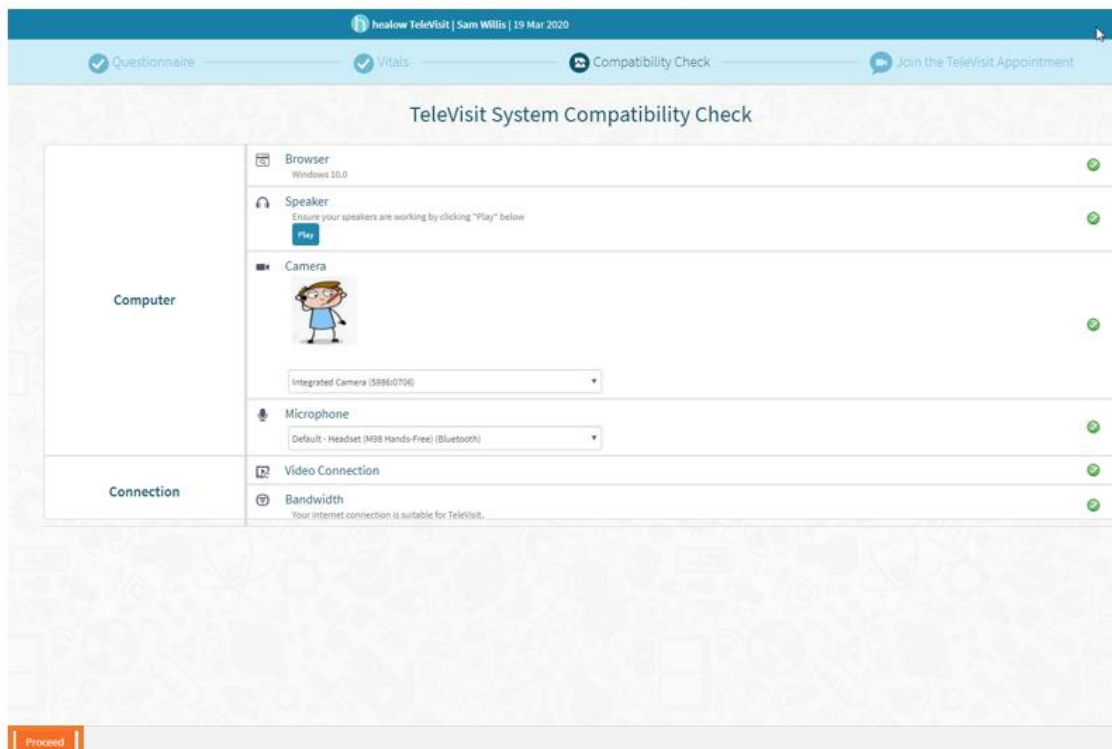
healow TeleVisit | Sam Willis | 19 Mar 2020

Questionnaire
Vitals
Compatibility Check
Join the TeleVisit Appointment

TeleVisit System Compatibility Check

| | |
|---|---|
| Computer | Browser<br>Windows 10.0<br><br>Speaker<br>Ensure your speakers are working by clicking "Play" below<br>Play<br><br>Camera<br>Integrated Camera (5986:0706)<br><br>Microphone<br>Default - Headset (M98 Hands-Free) (Bluetooth) |
| Connection | Video Connection<br><br>Bandwidth<br>Your internet connection is suitable for TeleVisit. |

Proceed